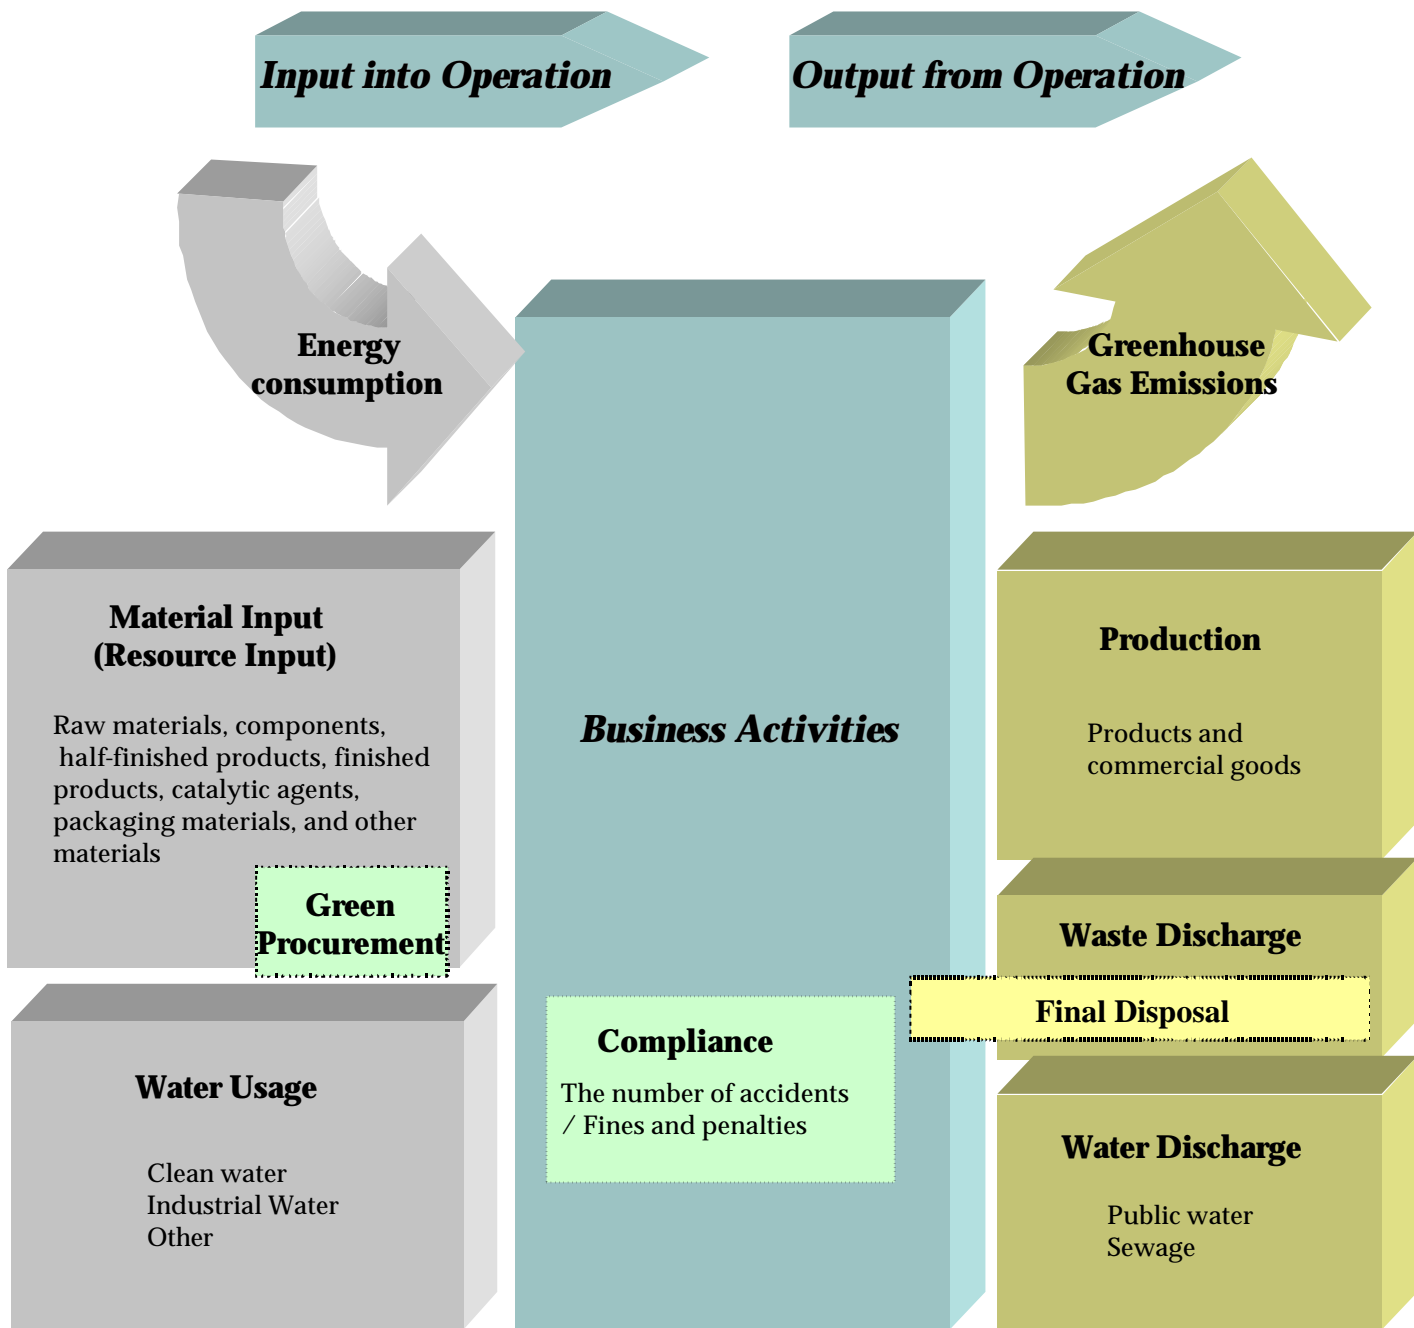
Input into Operation

Output from Operation

Energy consumption

Greenhouse Gas Emissions

Material Input (Resource Input)

Raw materials, components, half-finished products, finished products, catalytic agents, packaging materials, and other materials

Green Procurement

Business Activities

Production

Products and commercial goods

Waste Discharge

Final Disposal

Compliance

The number of accidents / Fines and penalties

Water Usage

Clean water
Industrial Water
Other

Water Discharge

Public water
Sewage